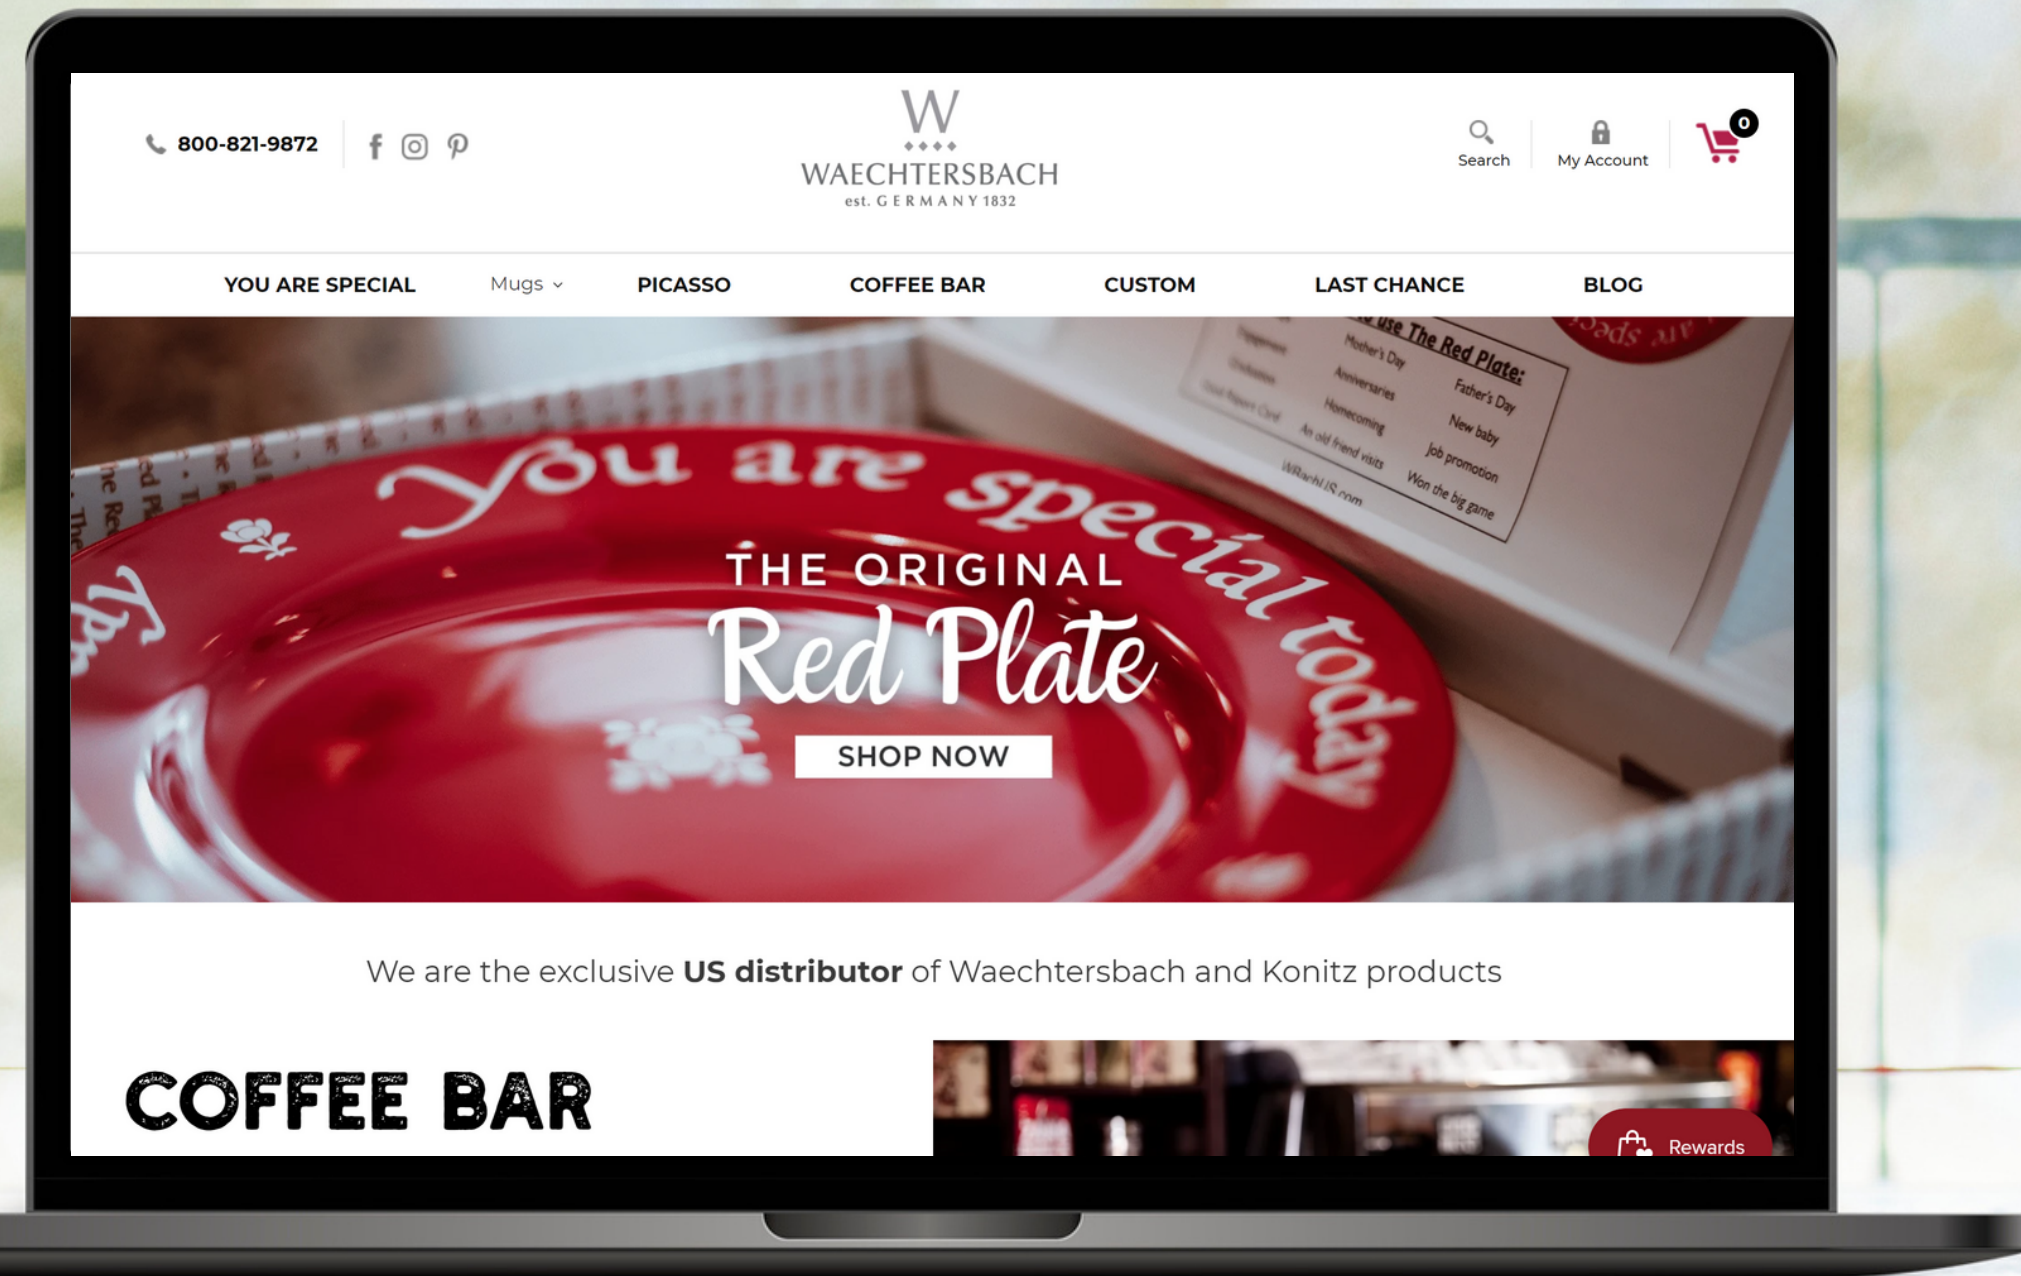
800-821-9872

W
WAECHTERSBACH
est. GERMANY 1832

Search
My Account
0

YOU ARE SPECIAL
Mugs
PICASSO
COFFEE BAR
CUSTOM
LAST CHANCE
BLOG

You are special today

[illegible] use The Red Plate:
Mother's Day
Father's Day
Anniversaries
New baby
Homecoming
Job promotion
An old friend visits
Won the big game
WRachUS.com

THE ORIGINAL
Red Plate
SHOP NOW

We are the exclusive **US distributor** of Waechtersbach and Konitz products

COFFEE BAR

Rewards